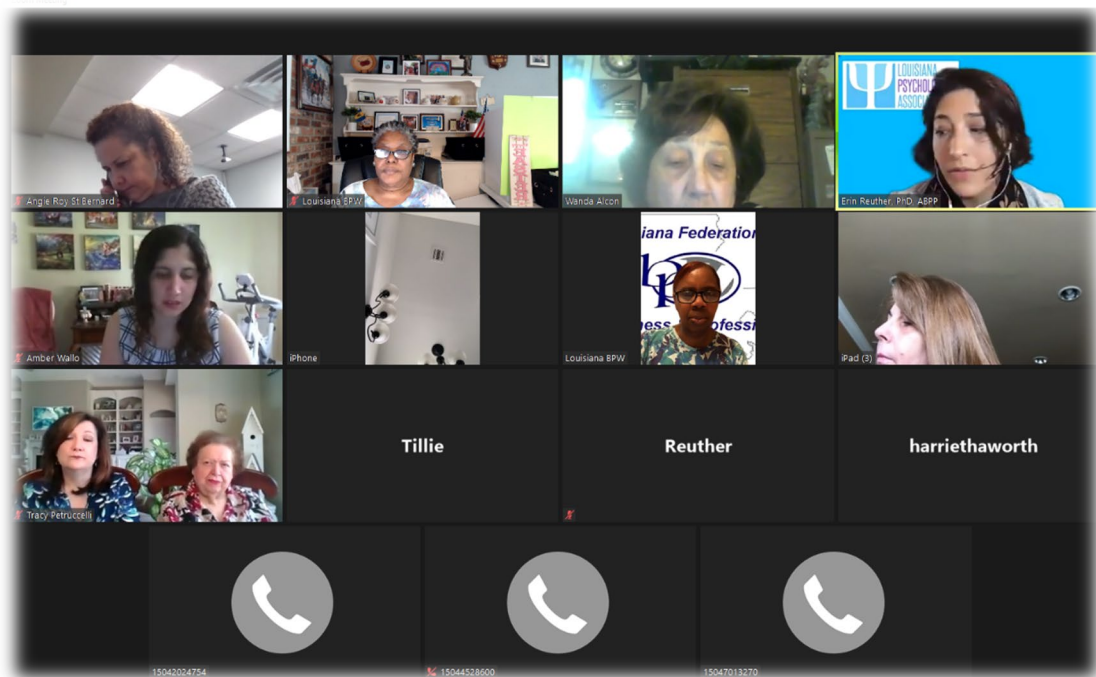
LOUISIANA PSYCHOLO ASSOCI

Angie Roy St Bernard

Louisiana BPW

Wanda Alcon

Erin Reuther, PhD, ABPP

Amber Wallo

iPhone

iana Federation

ness Professi

Louisiana BPW

iPad (3)

Tracy Petruccelli

Tillie

Reuther

harriethaworth

15042024754

15044528600

15047013270